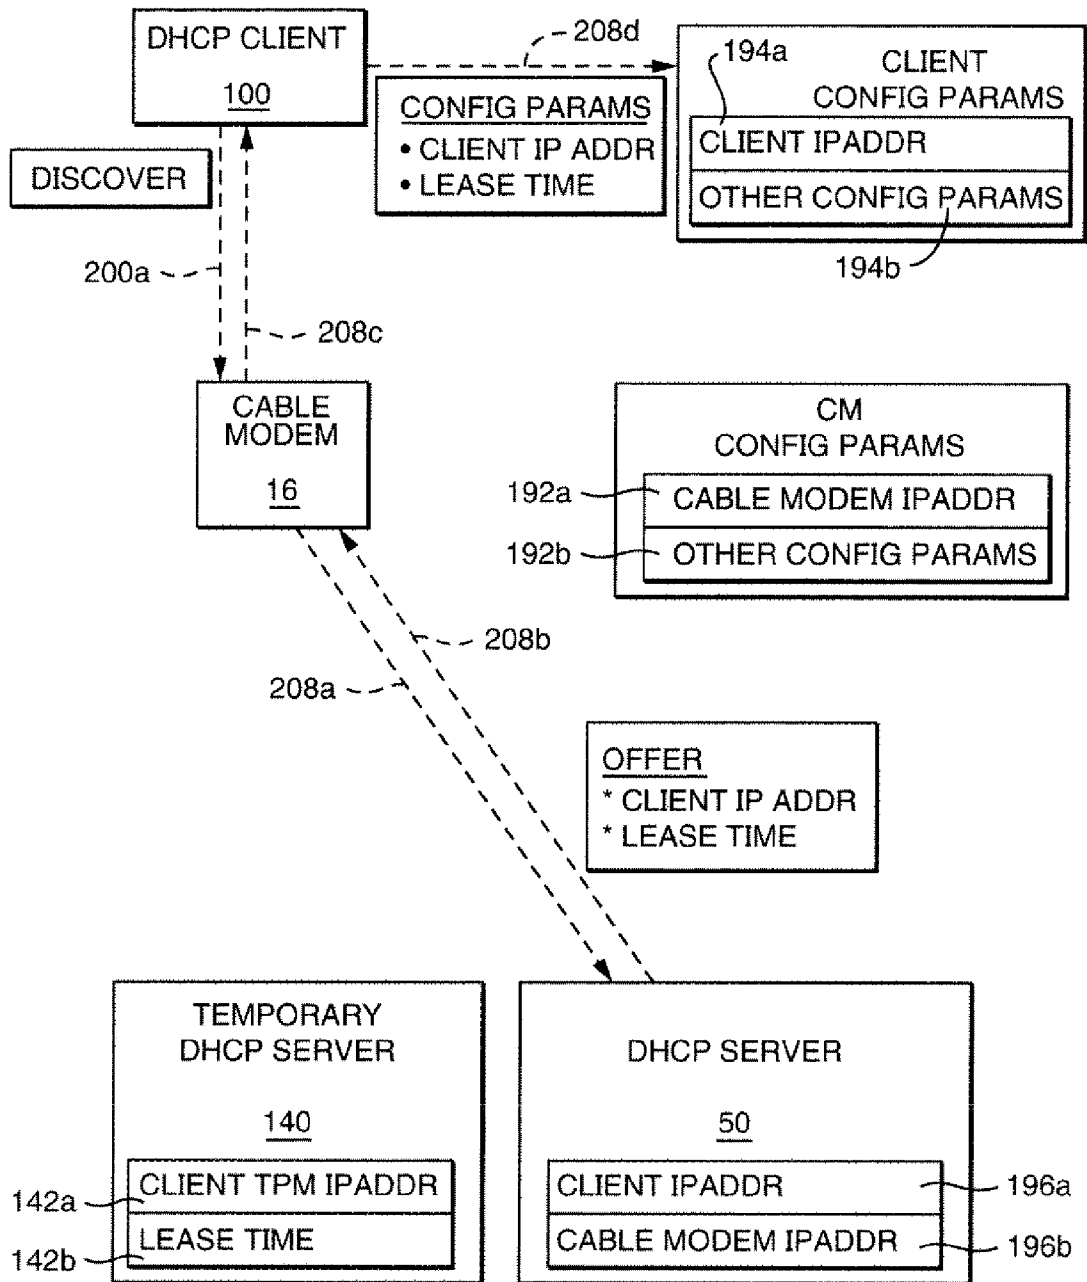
DHCP CLIENT
100

208d

CONFIG PARAMS
• CLIENT IP ADDR
• LEASE TIME

194a
CLIENT
CONFIG PARAMS
CLIENT IPADDR
OTHER CONFIG PARAMS
194b

DISCOVER

200a

208c

CABLE
MODEM
16

CM
CONFIG PARAMS
192a
CABLE MODEM IPADDR
192b
OTHER CONFIG PARAMS

208b

208a

OFFER
* CLIENT IP ADDR
* LEASE TIME

TEMPORARY
DHCP SERVER
140
142a
CLIENT TPM IPADDR
142b
LEASE TIME

DHCP SERVER
50
CLIENT IPADDR
196a
CABLE MODEM IPADDR
196b